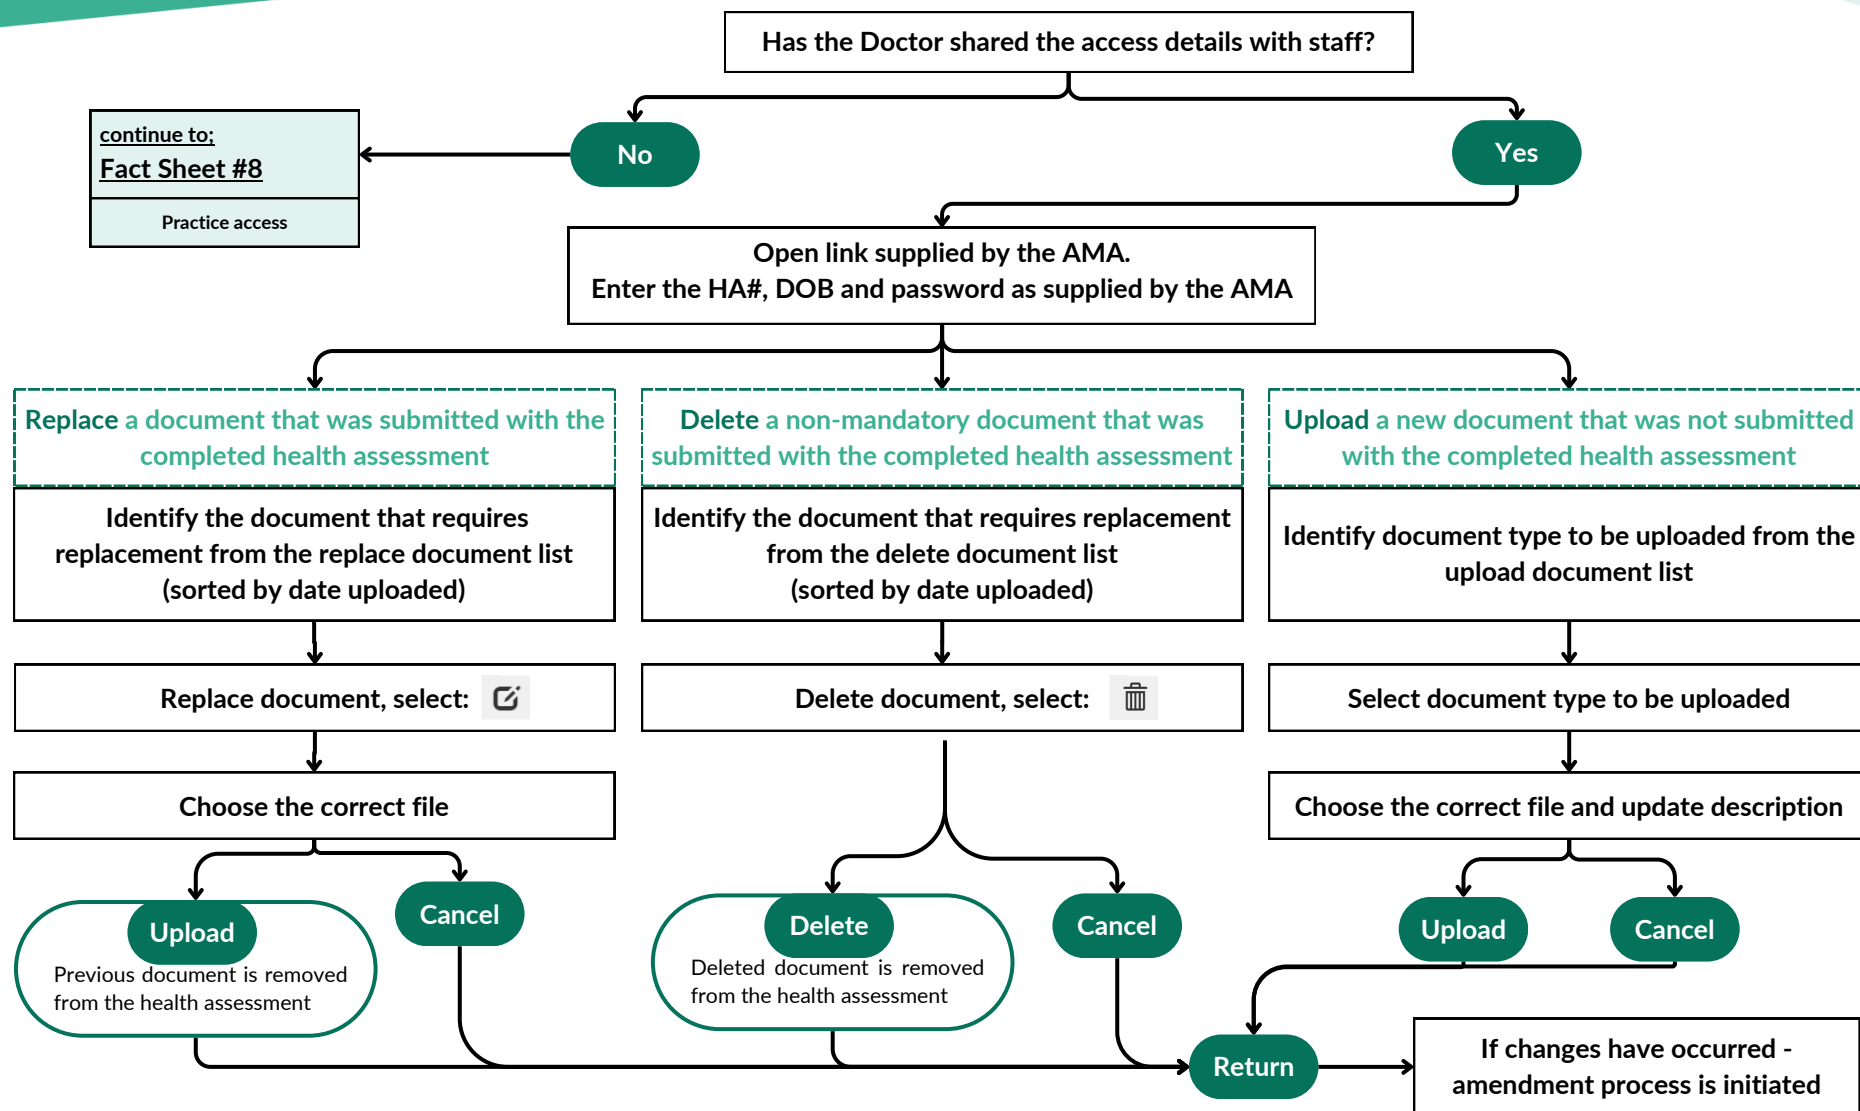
Has the Doctor shared the access details with staff?

No

Yes

continue to;
Fact Sheet #8
Practice access

Open link supplied by the AMA.
Enter the HA#, DOB and password as supplied by the AMA

Replace a document that was submitted with the completed health assessment

Identify the document that requires replacement from the replace document list (sorted by date uploaded)

Replace document, select:

Choose the correct file

Upload
Previous document is removed from the health assessment

Cancel

Delete a non-mandatory document that was submitted with the completed health assessment

Identify the document that requires replacement from the delete document list (sorted by date uploaded)

Delete document, select:

Delete
Deleted document is removed from the health assessment

Cancel

Upload a new document that was not submitted with the completed health assessment

Identify document type to be uploaded from the upload document list

Select document type to be uploaded

Choose the correct file and update description

Upload

Cancel

Return

If changes have occurred - amendment process is initiated